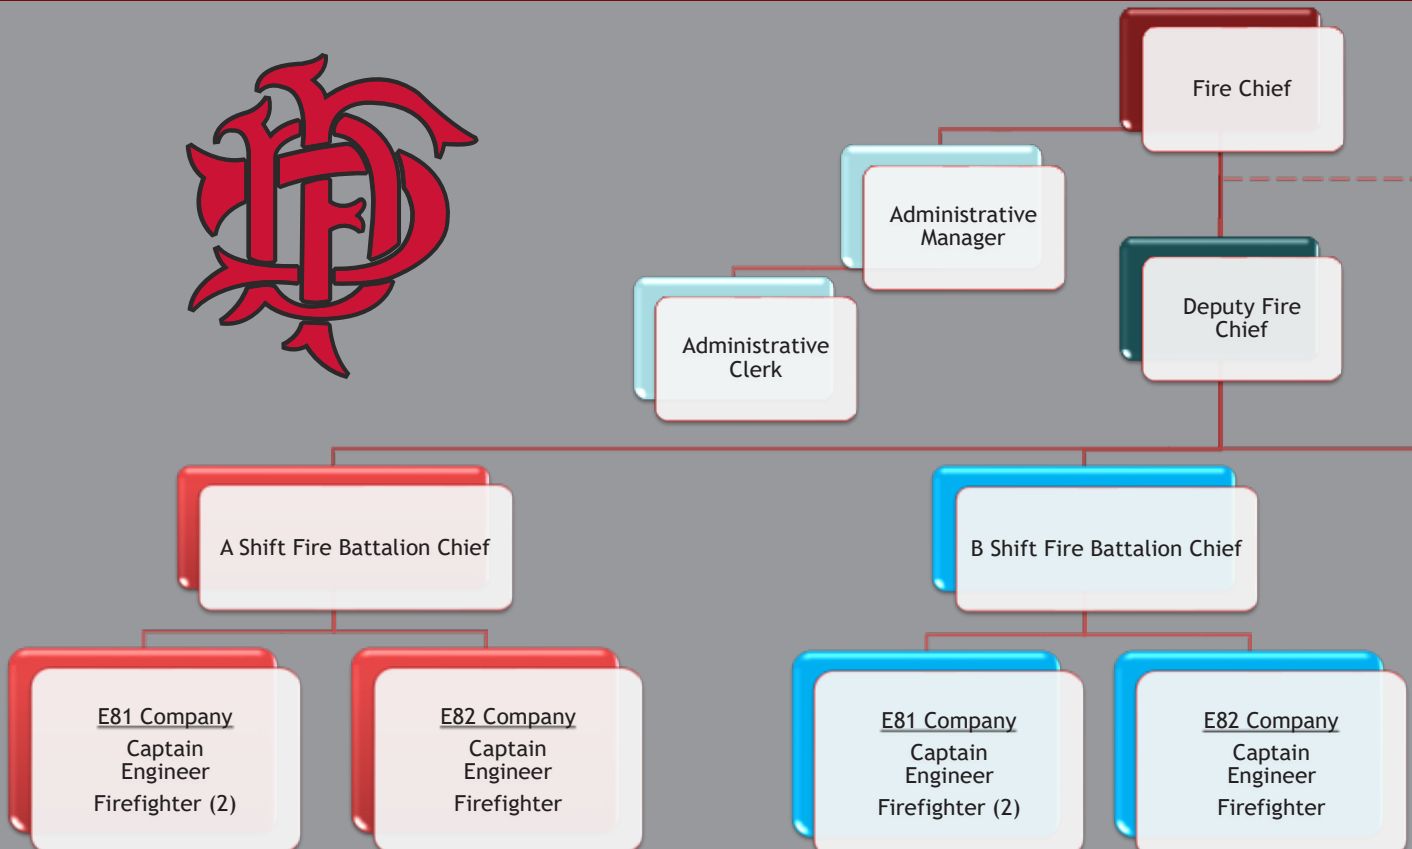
Fire Chief

Administrative Manager

Deputy Fire Chief

Administrative Clerk

A Shift Fire Battalion Chief

B Shift Fire Battalion Chief

E81 Company
Captain
Engineer
Firefighter (2)

E82 Company
Captain
Engineer
Firefighter

E81 Company
Captain
Engineer
Firefighter (2)

E82 Company
Captain
Engineer
Firefighter